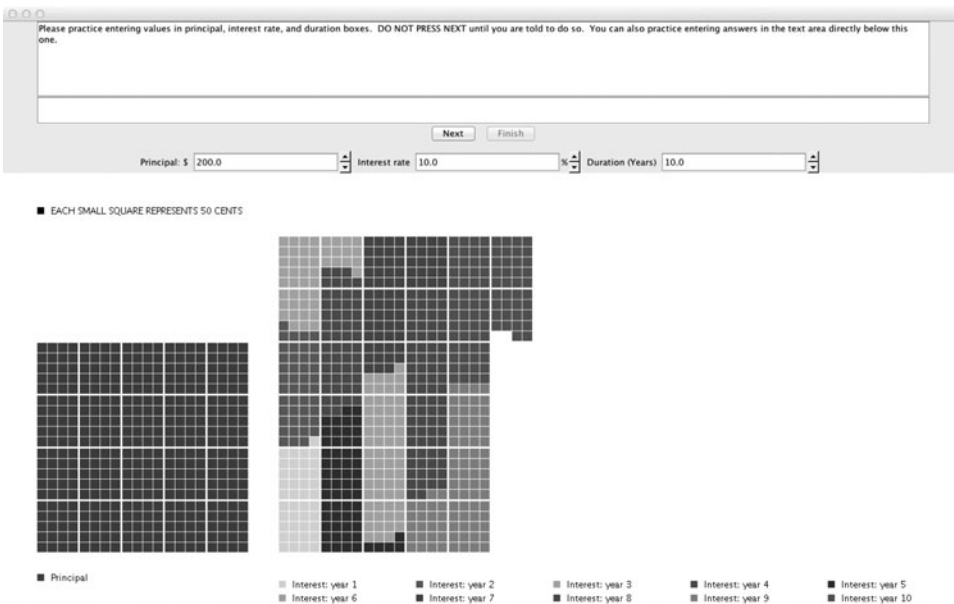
Please practice entering values in principal, interest rate, and duration boxes. DO NOT PRESS NEXT until you are told to do so. You can also practice entering answers in the text area directly below this one.

Next Finish

Principal: $ 200.0 Interest rate 10.0 % Duration (Years) 10.0

EACH SMALL SQUARE REPRESENTS 50 CENTS

Principal

Interest: year 1
Interest: year 2
Interest: year 3
Interest: year 4
Interest: year 5
Interest: year 6
Interest: year 7
Interest: year 8
Interest: year 9
Interest: year 10